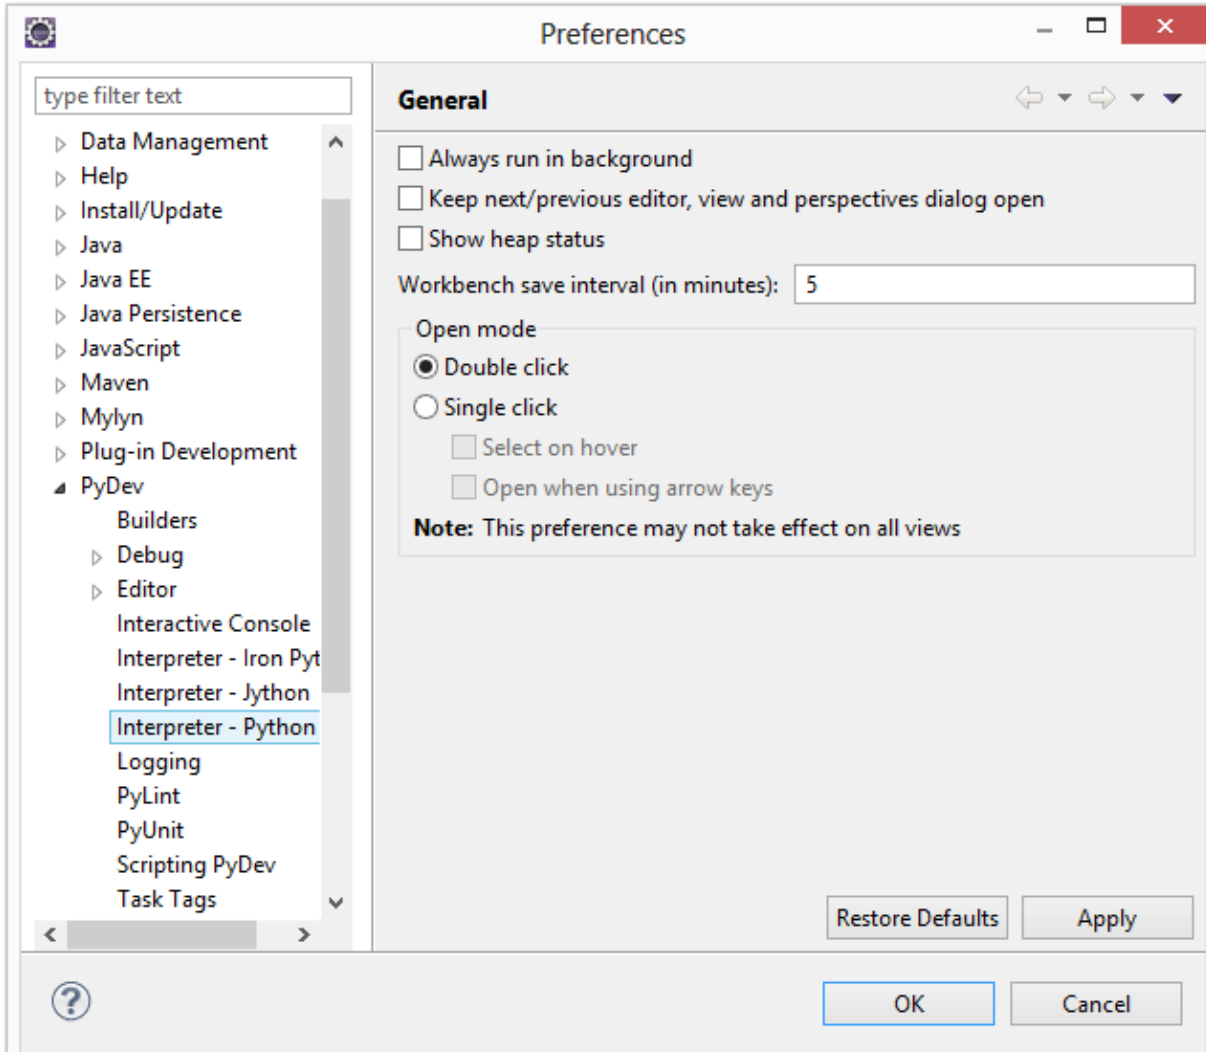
Preferences

type filter text

Data Management
Help
Install/Update
Java
Java EE
Java Persistence
JavaScript
Maven
Mylyn
Plug-in Development
PyDev
Builders
Debug
Editor
Interactive Console
Interpreter - Iron Pyt
Interpreter - Jython
Interpreter - Python
Logging
PyLint
PyUnit
Scripting PyDev
Task Tags

General

Always run in background
Keep next/previous editor, view and perspectives dialog open
Show heap status
Workbench save interval (in minutes): 5

Open mode
Double click
Single click
Select on hover
Open when using arrow keys
**Note:** This preference may not take effect on all views

Restore Defaults
Apply

OK
Cancel